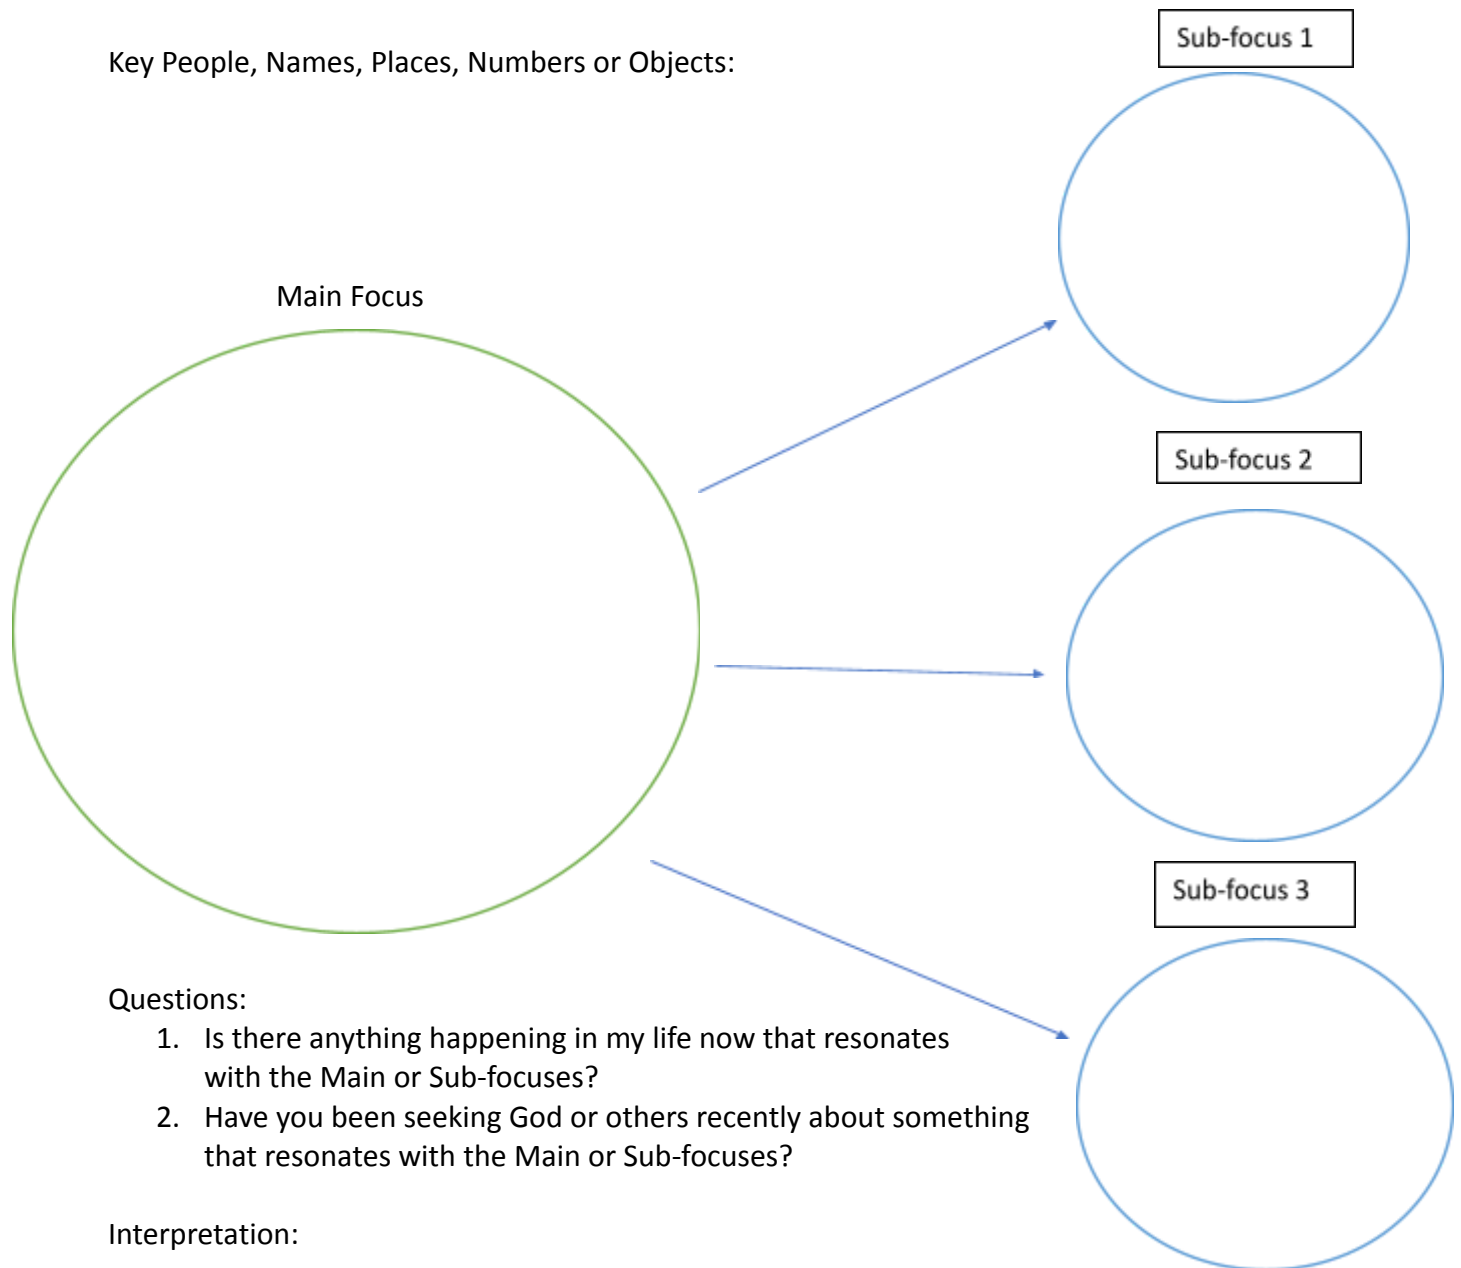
Key People, Names, Places, Numbers or Objects:

Sub-focus 1

Main Focus

Sub-focus 2

Sub-focus 3

Questions:
1. Is there anything happening in my life now that resonates with the Main or Sub-focuses?
2. Have you been seeking God or others recently about something that resonates with the Main or Sub-focuses?

Interpretation: